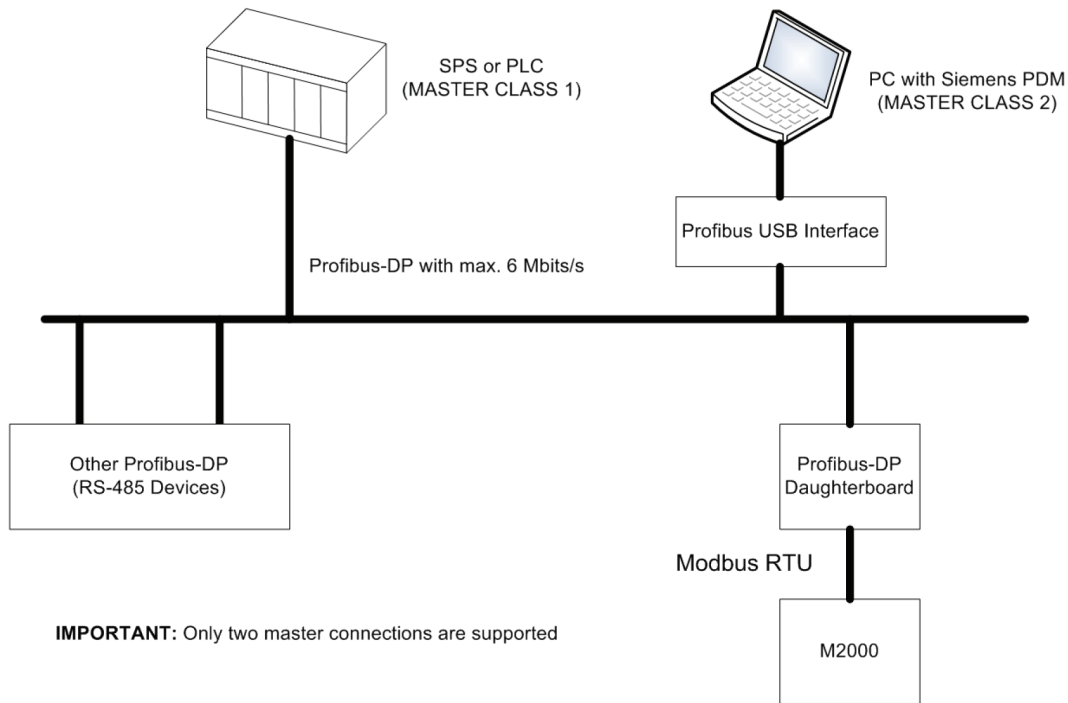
SPS or PLC
(MASTER CLASS 1)

PC with Siemens PDM
(MASTER CLASS 2)

Profibus USB Interface

Profibus-DP with max. 6 Mbits/s

Other Profibus-DP
(RS-485 Devices)

Profibus-DP
Daughterboard

Modbus RTU

IMPORTANT: Only two master connections are supported

M2000